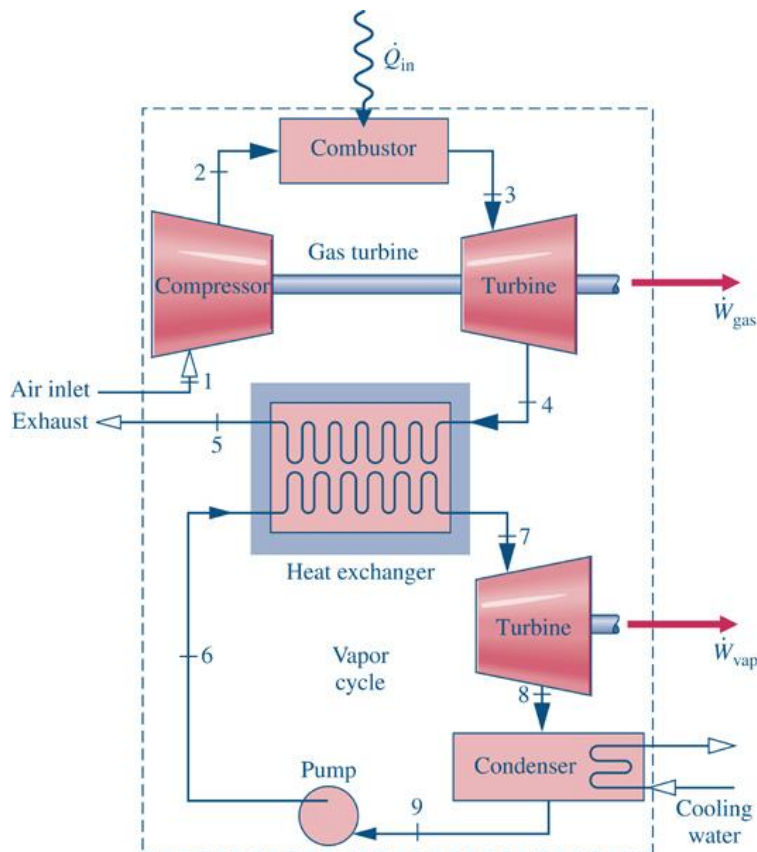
$\dot{Q}_{in}$

Combustor

2

3

Gas turbine

Compressor

Turbine

$\dot{W}_{gas}$

Air inlet

1

Exhaust

5

4

7

Heat exchanger

Turbine

$\dot{W}_{vap}$

6

Vapor cycle

8

Pump

Condenser

9

Cooling water